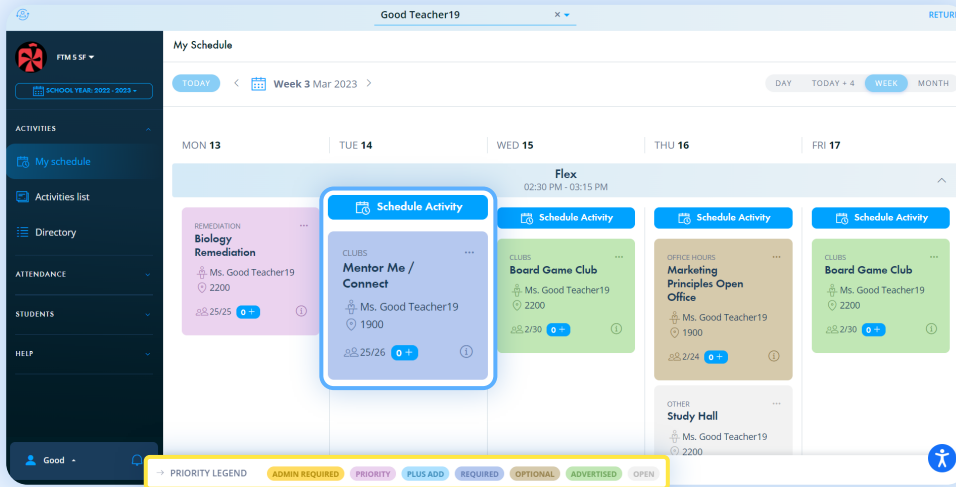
Good Teacher19

RETUR

FTM 5 SF

SCHOOL YEAR: 2022 - 2023

ACTIVITIES

My schedule

Activities list

Directory

ATTENDANCE

STUDENTS

HELP

Good

My Schedule

TODAY

Week 3 Mar 2023

DAY

TODAY + 4

WEEK

MONTH

MON 13

TUE 14

WED 15

THU 16

FRI 17

Flex

02:30 PM - 03:15 PM

REMEDIATION

Biology Remediation

Ms. Good Teacher19

2200

25/25

0 +

Schedule Activity

CLUBS

Mentor Me / Connect

Ms. Good Teacher19

1900

25/26

0 +

Schedule Activity

CLUBS

Board Game Club

Ms. Good Teacher19

2200

2/30

0 +

Schedule Activity

OFFICE HOURS

Marketing Principles Open Office

Ms. Good Teacher19

1900

2/24

0 +

OTHER

Study Hall

Ms. Good Teacher19

2200

Schedule Activity

CLUBS

Board Game Club

Ms. Good Teacher19

2200

2/30

0 +

PRIORITY LEGEND

ADMIN REQUIRED

PRIORITY

PLUS ADD

REQUIRED

OPTIONAL

ADVERTISED

OPEN